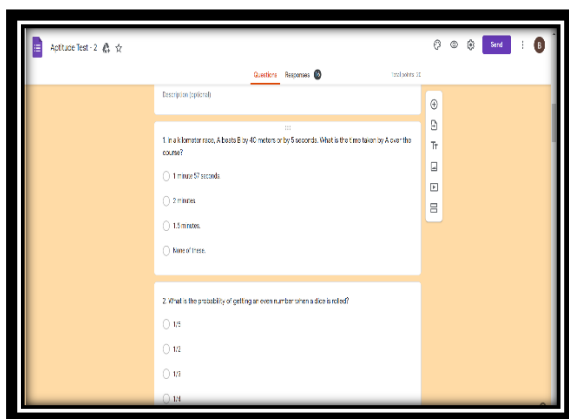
Aptitude Test - 2

Send

Questions Responses

Total points: 10

Description (optional)

1. In a kilometer race, A beats B by 40 meters or by 5 seconds. What is the time taken by A over the course?

1 minute 57 seconds.

2 minutes.

1.5 minutes.

None of these.

2. What is the probability of getting an even number when a dice is rolled?

1/5

1/2

1/3

1/4